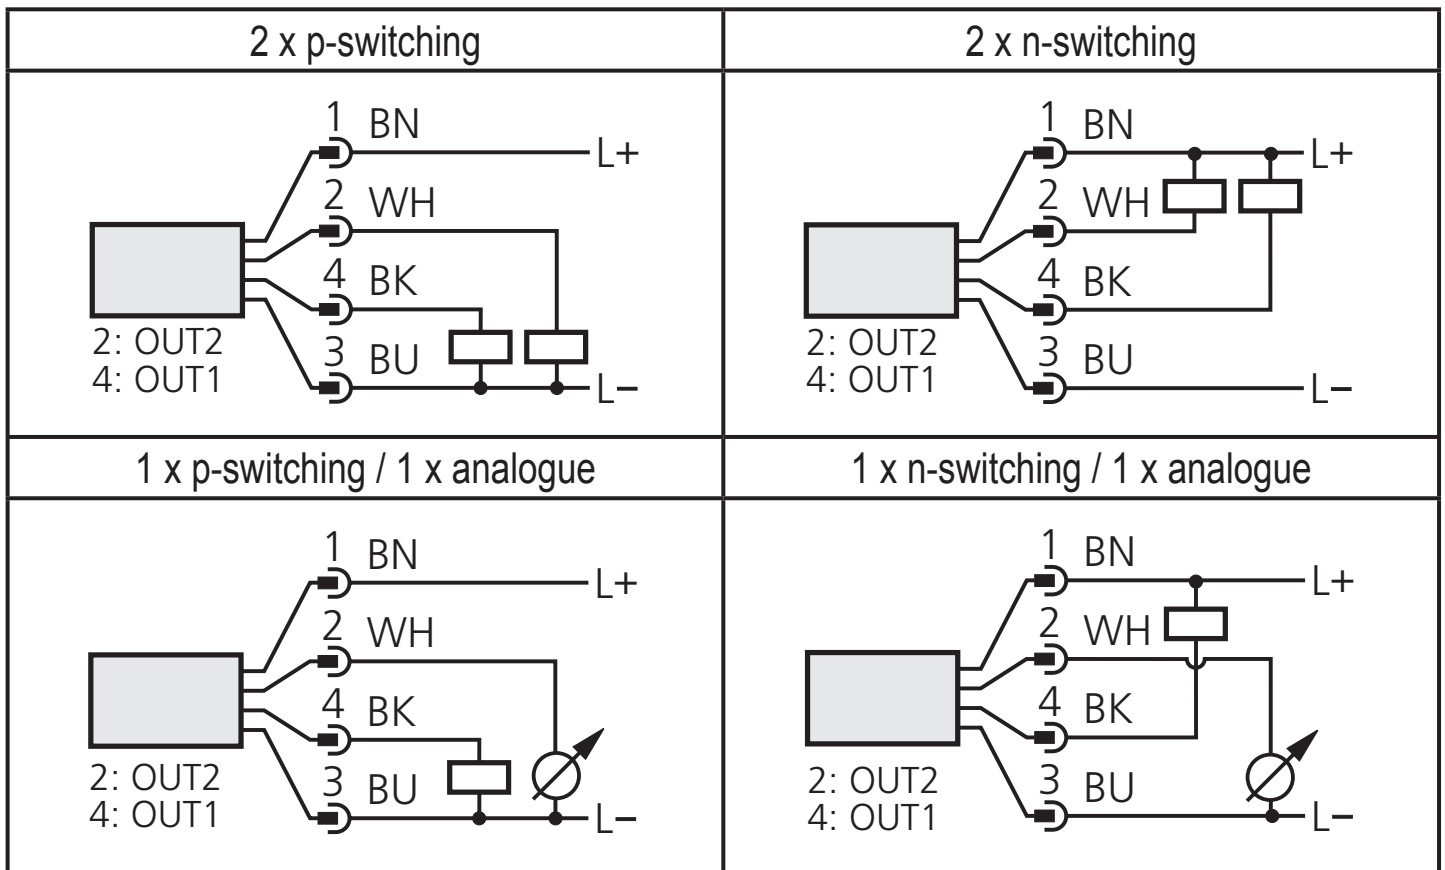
| 2 x p-switching | 2 x n-switching |
|---|---|
| 1 BN L+ 2 WH 4 BK 3 BU L– 2: OUT2 4: OUT1 | 1 BN L+ 2 WH 4 BK 3 BU L– 2: OUT2 4: OUT1 |
| 1 x p-switching / 1 x analogue | 1 x n-switching / 1 x analogue |
| 1 BN L+ 2 WH 4 BK 3 BU L– 2: OUT2 4: OUT1 | 1 BN L+ 2 WH 4 BK 3 BU L– 2: OUT2 4: OUT1 |